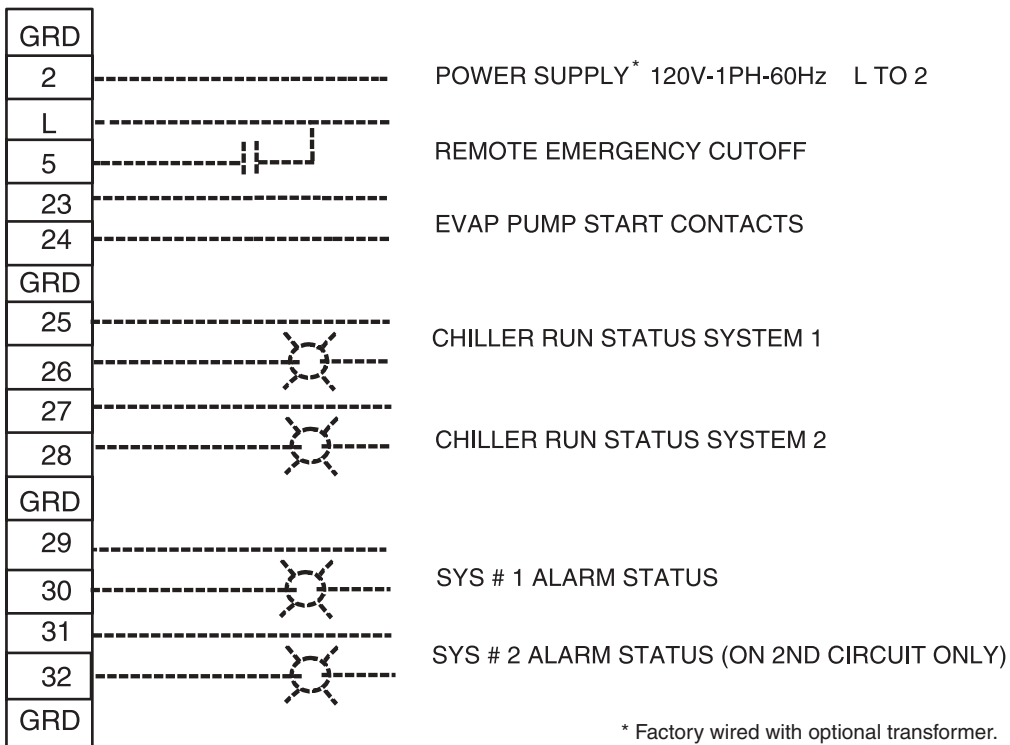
GRD
2
L
5
23
24
GRD
25
26
27
28
GRD
29
30
31
32
GRD

POWER SUPPLY$^*$ 120V-1PH-60Hz L TO 2

REMOTE EMERGENCY CUTOFF

EVAP PUMP START CONTACTS

CHILLER RUN STATUS SYSTEM 1

CHILLER RUN STATUS SYSTEM 2

SYS # 1 ALARM STATUS

SYS # 2 ALARM STATUS (ON 2ND CIRCUIT ONLY)

* Factory wired with optional transformer.